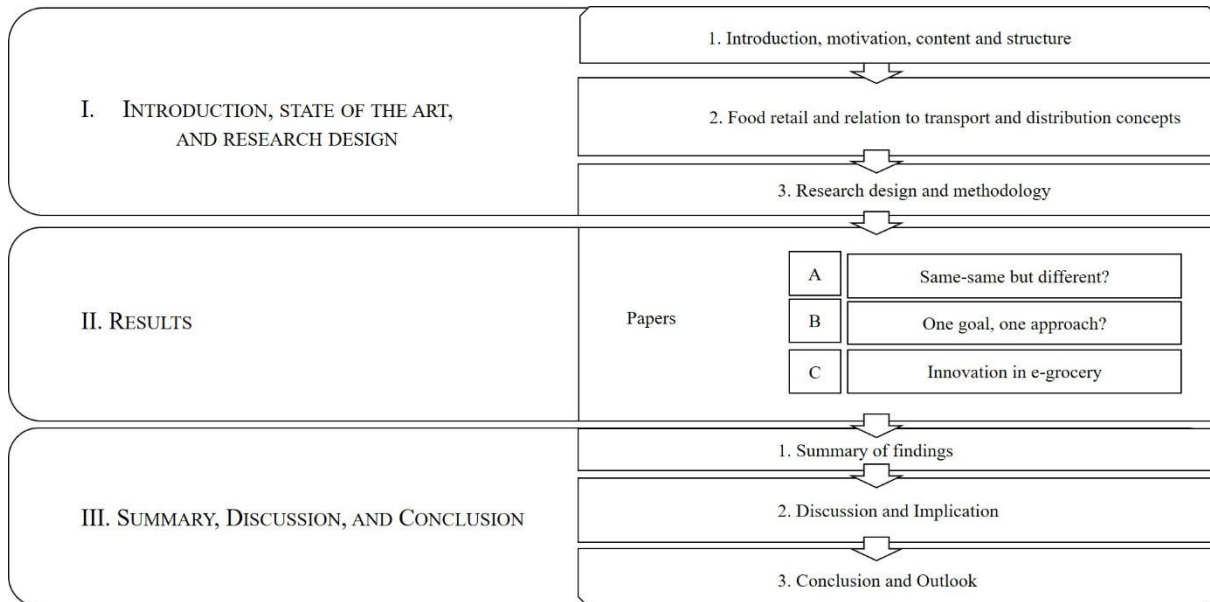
I. Introduction, state of the art, and research design

1. Introduction, motivation, content and structure

2. Food retail and relation to transport and distribution concepts

3. Research design and methodology

II. Results

Papers

| A | Same-same but different? |
|---|---|
| B | One goal, one approach? |
| C | Innovation in e-grocery |

III. Summary, Discussion, and Conclusion

1. Summary of findings

2. Discussion and Implication

3. Conclusion and Outlook